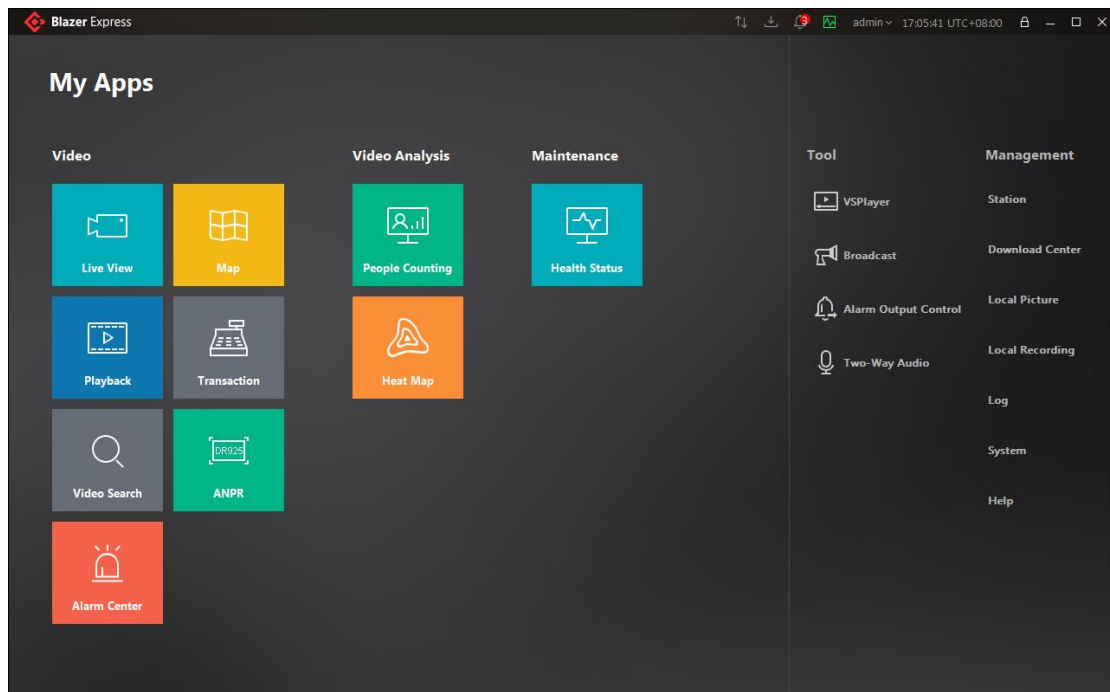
Blazer Express

3 admin 17:05:41 UTC+08:00

My Apps

Video

Live View

Map

Playback

Transaction

Video Search

DR929

ANPR

Alarm Center

Video Analysis

People Counting

Heat Map

Maintenance

Health Status

Tool

VSPlayer

Broadcast

Alarm Output Control

Two-Way Audio

Management

Station

Download Center

Local Picture

Local Recording

Log

System

Help